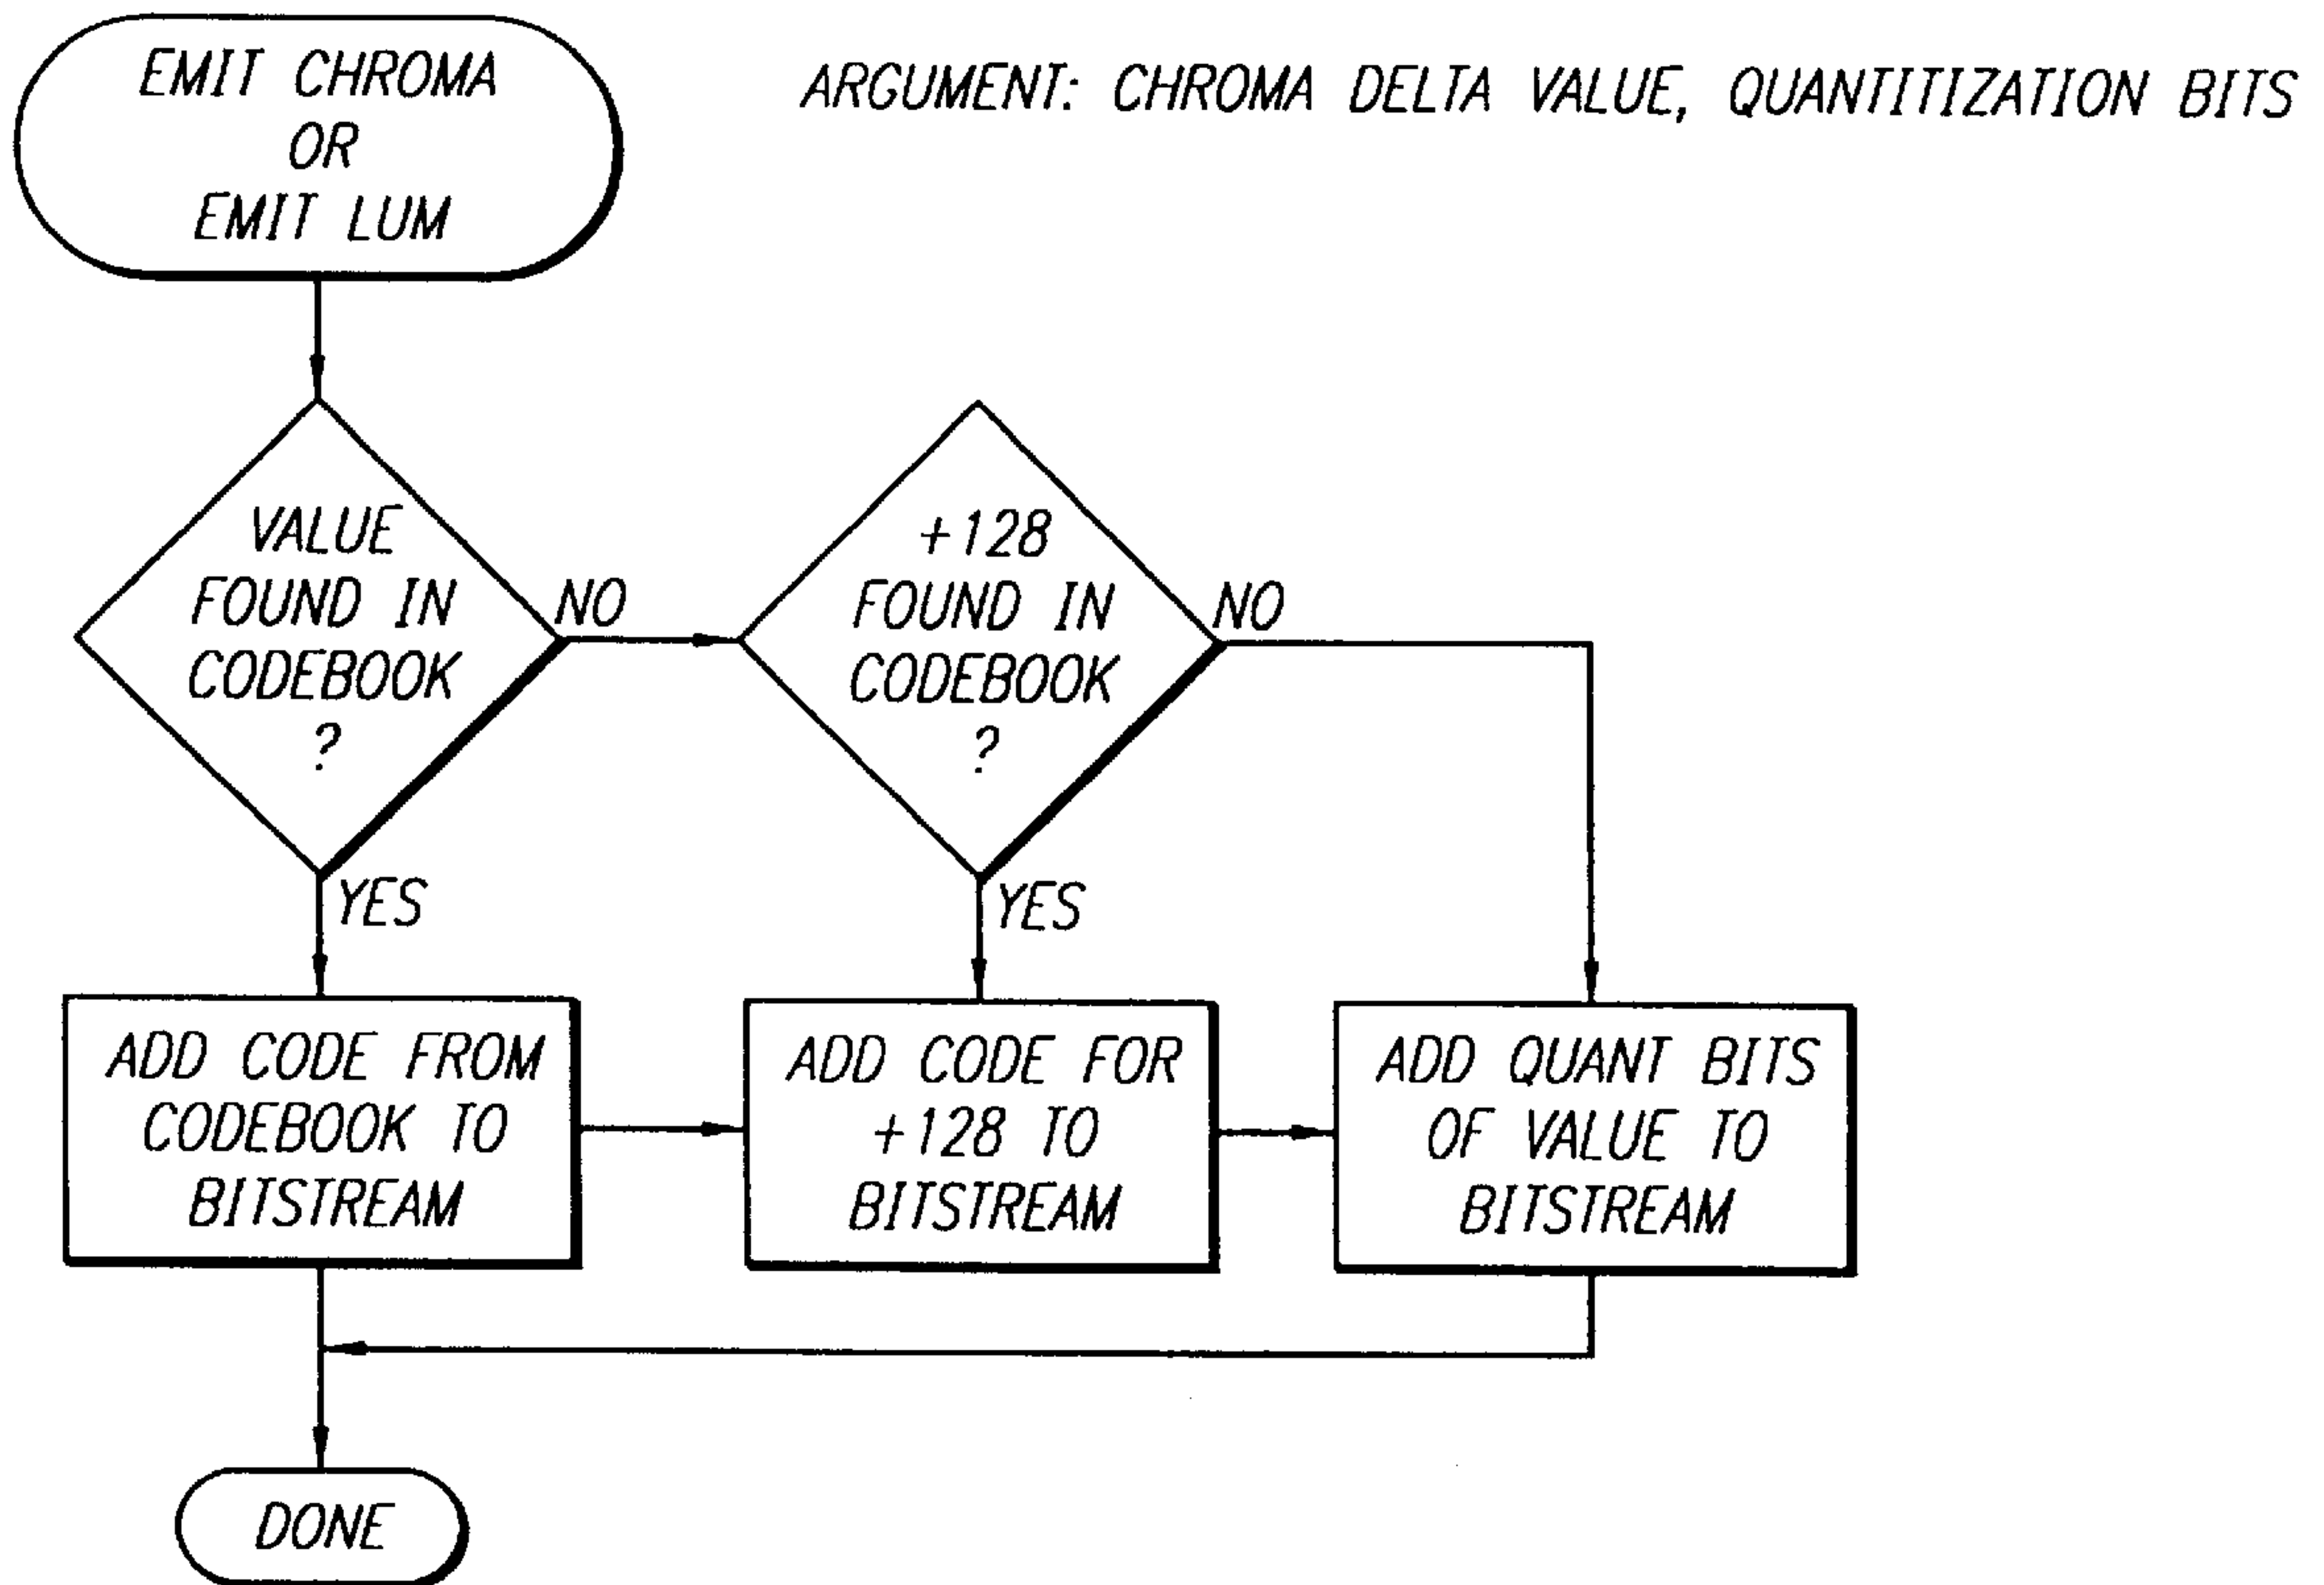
EMIT CHROMA OR EMIT LUM

ARGUMENT: CHROMA DELTA VALUE, QUANTITIZATION BITS

VALUE FOUND IN CODEBOOK ?

NO

+128 FOUND IN CODEBOOK ?

NO

YES

YES

ADD CODE FROM CODEBOOK TO BITSTREAM

ADD CODE FOR +128 TO BITSTREAM

ADD QUANT BITS OF VALUE TO BITSTREAM

DONE